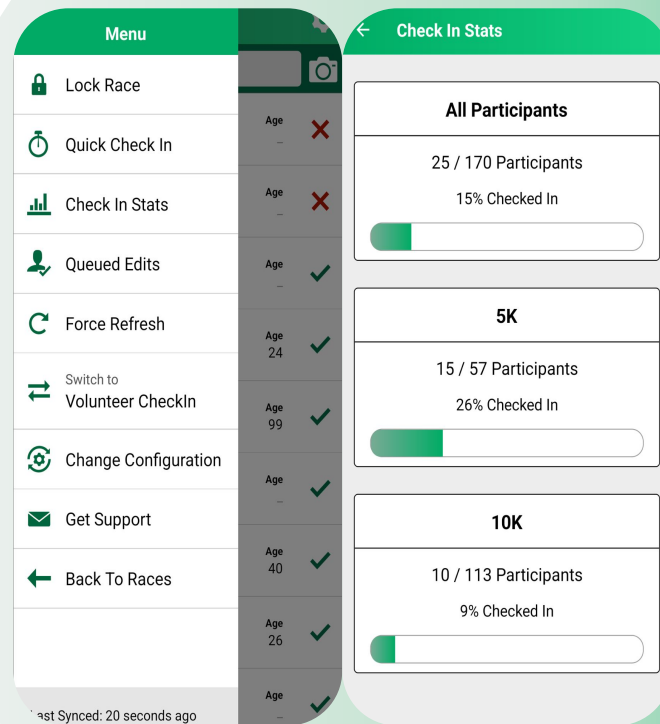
Menu

Lock Race

Quick Check In

Check In Stats

Queued Edits

Force Refresh

Switch to
Volunteer CheckIn

Change Configuration

Get Support

Back To Races

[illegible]ast Synced: 20 seconds ago

Age
–

Age
–

Age
–

Age
24

Age
99

Age
–

Age
40

Age
26

Age
–

Check In Stats

All Participants

25 / 170 Participants

15% Checked In

5K

15 / 57 Participants

26% Checked In

10K

10 / 113 Participants

9% Checked In